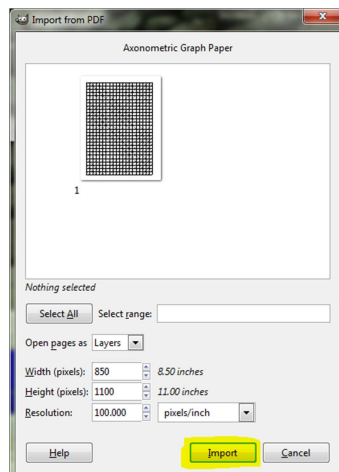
Import from PDF

Axonometric Graph Paper

1

Nothing selected

Select All Select range:

Open pages as Layers

Width (pixels): 850 8.50 inches

Height (pixels): 1100 11.00 inches

Resolution: 100.000 pixels/inch

Help Import Cancel